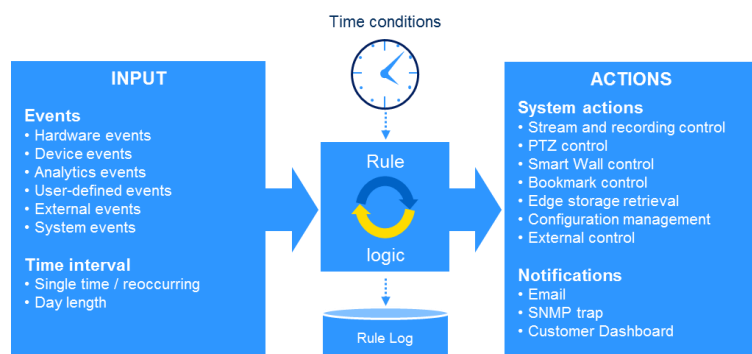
Time conditions

INPUT

Events
• Hardware events
• Device events
• Analytics events
• User-defined events
• External events
• System events

Time interval
• Single time / reoccurring
• Day length

Rule
logic

Rule Log

ACTIONS

System actions
• Stream and recording control
• PTZ control
• Smart Wall control
• Bookmark control
• Edge storage retrieval
• Configuration management
• External control

Notifications
• Email
• SNMP trap
• Customer Dashboard